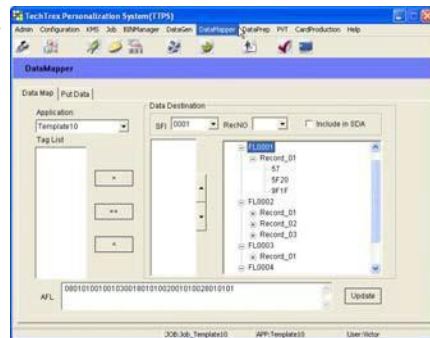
TechTrex Personalization System(TTPS)

Admin Configuration KMS Job BINManager DataGen DataMapper DataPrep PVT CardProduction Help

DataMapper

Data Map Put Data

Application
Template10
Tag List

>
>>
<

Data Destination
SFI 0001 RecNO Include in SDA

FL0001
Record_01
57
5F20
9F1F
FL0002
Record_01
Record_02
Record_03
FL0003
Record_01
FL0004

AFL 08010100100130018010100200101002801010 1

Update

JOB:Job_Template10 APP:Template10 User:Victor